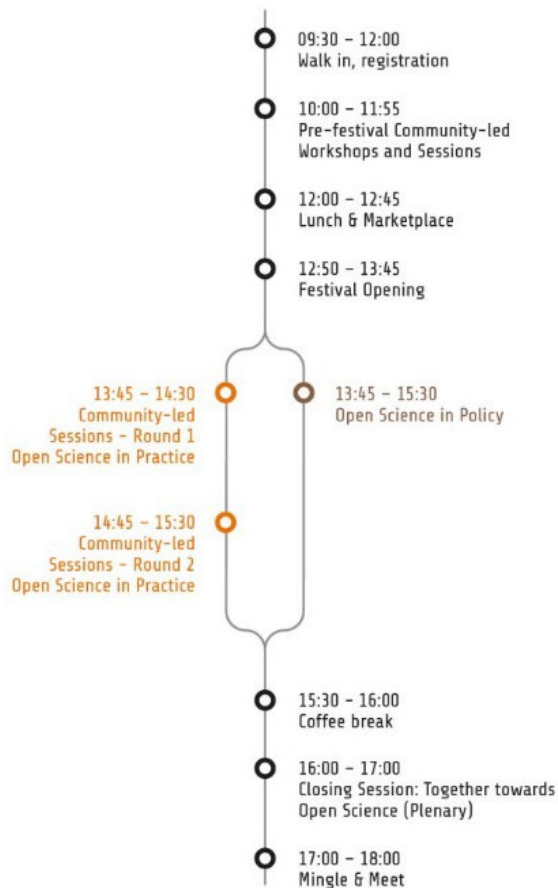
09:30 – 12:00
Walk in, registration

10:00 – 11:55
Pre-festival Community-led Workshops and Sessions

12:00 – 12:45
Lunch & Marketplace

12:50 – 13:45
Festival Opening

13:45 – 14:30
Community-led Sessions – Round 1
Open Science in Practice

13:45 – 15:30
Open Science in Policy

14:45 – 15:30
Community-led Sessions – Round 2
Open Science in Practice

15:30 – 16:00
Coffee break

16:00 – 17:00
Closing Session: Together towards Open Science (Plenary)

17:00 – 18:00
Mingle & Meet